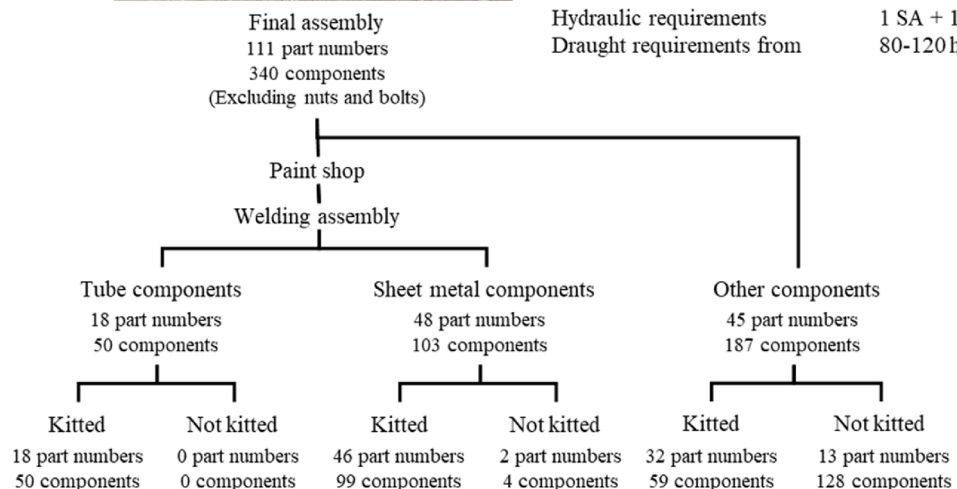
Final assembly
111 part numbers
340 components
(Excluding nuts and bolts)

Hydraulic requirements 1 SA + 1
Draught requirements from 80-120 h

Paint shop

Welding assembly

Tube components
18 part numbers
50 components

Sheet metal components
48 part numbers
103 components

Other components
45 part numbers
187 components

Kitted
18 part numbers
50 components

Not kitted
0 part numbers
0 components

Kitted
46 part numbers
99 components

Not kitted
2 part numbers
4 components

Kitted
32 part numbers
59 components

Not kitted
13 part numbers
128 components